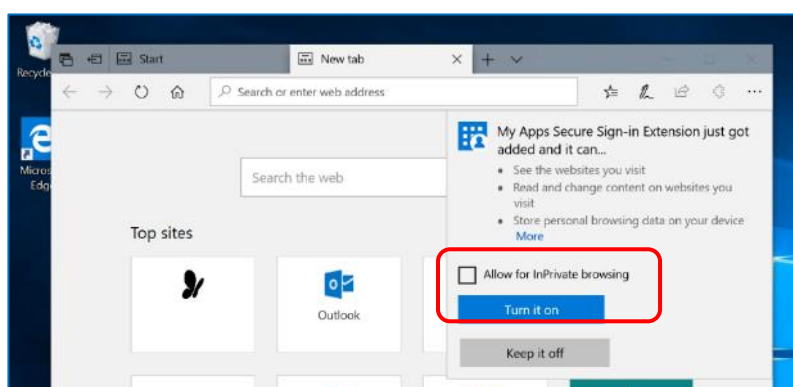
Recycle

Micros Edge

Start

New tab

Search or enter web address

Search the web

Top sites

Outlook

My Apps Secure Sign-in Extension just got added and it can...

• See the websites you visit
• Read and change content on websites you visit
• Store personal browsing data on your device

More

Allow for InPrivate browsing

Turn it on

Keep it off